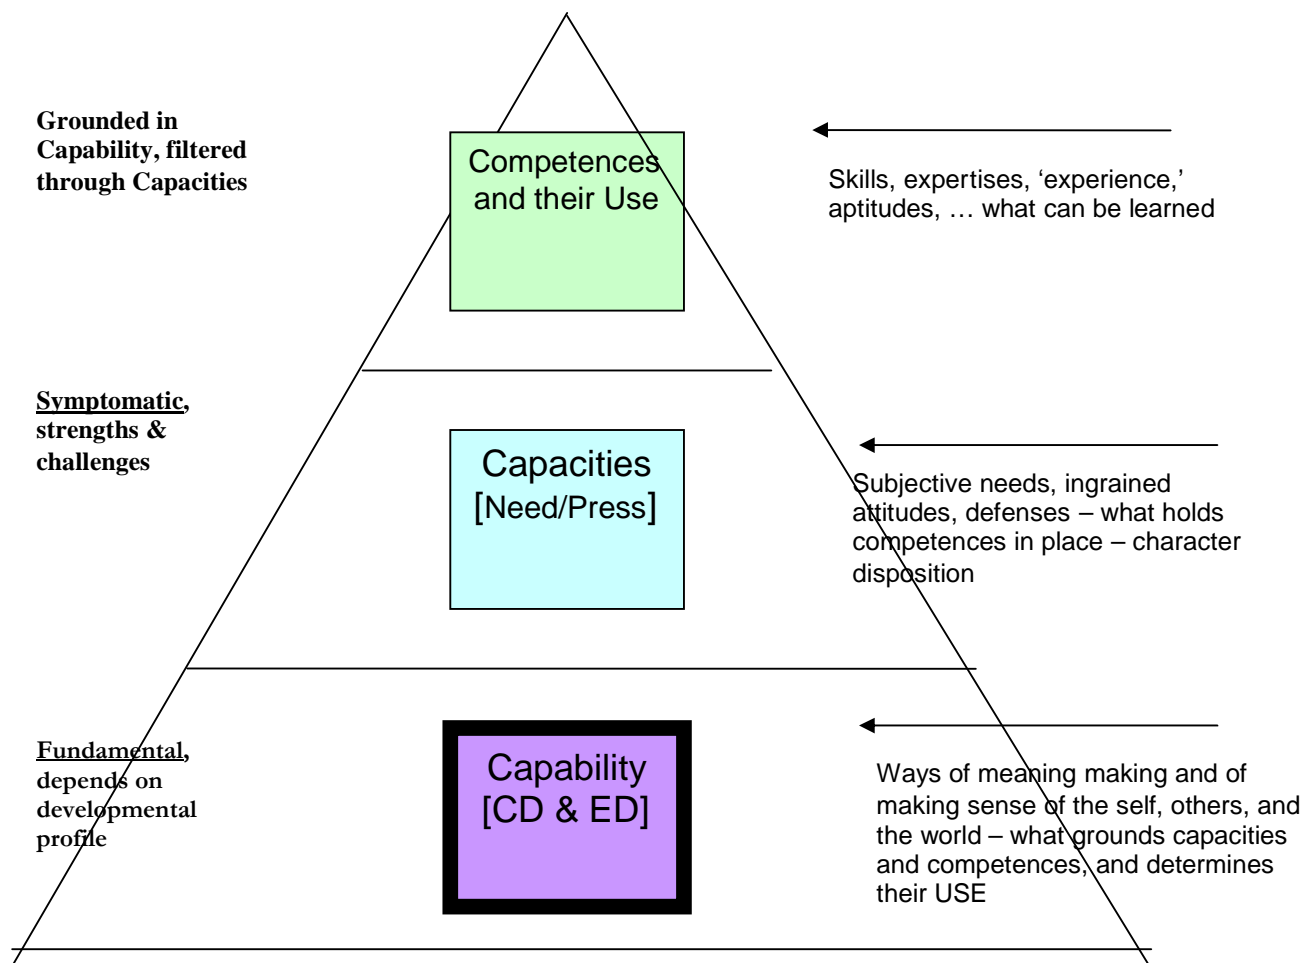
Grounded in Capability, filtered through Capacities

Competences and their Use

Skills, expertises, ‘experience,’ aptitudes, … what can be learned

Symptomatic, strengths & challenges

Capacities [Need/Press]

Subjective needs, ingrained attitudes, defenses – what holds competences in place – character disposition

Fundamental, depends on developmental profile

Capability [CD & ED]

Ways of meaning making and of making sense of the self, others, and the world – what grounds capacities and competences, and determines their USE